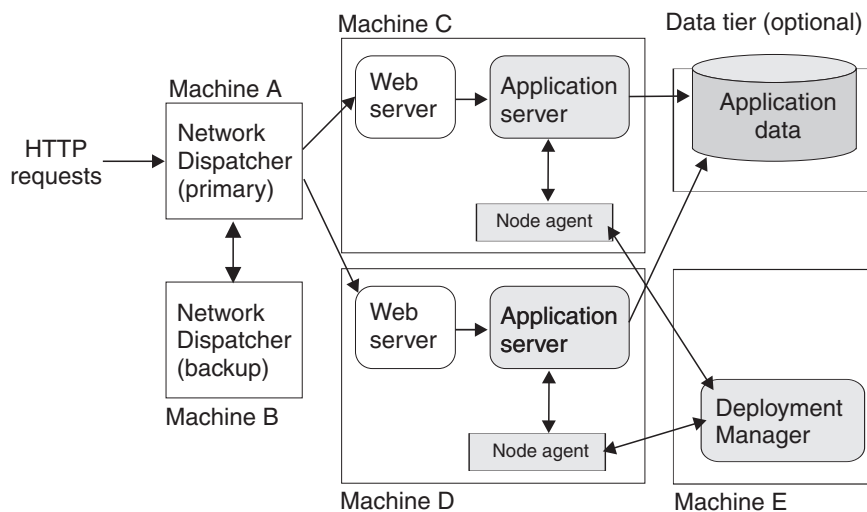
Machine C

Data tier (optional)

Machine A

HTTP requests

Network Dispatcher (primary)

Web server

Application server

Application data

Node agent

Network Dispatcher (backup)

Machine B

Web server

Application server

Node agent

Deployment Manager

Machine D

Machine E